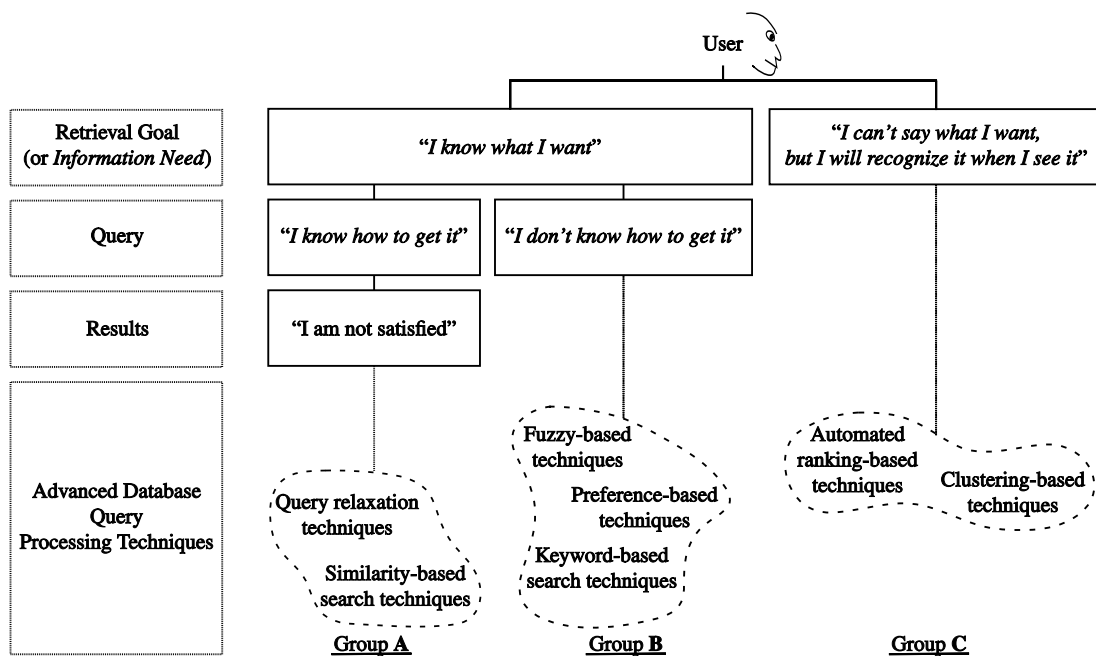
User

Retrieval Goal (or *Information Need*)

"*I know what I want*"

"*I can't say what I want, but I will recognize it when I see it*"

Query

"*I know how to get it*"

"*I don't know how to get it*"

Results

"I am not satisfied"

Advanced Database Query Processing Techniques

Query relaxation techniques

Similarity-based search techniques

Fuzzy-based techniques

Preference-based techniques

Keyword-based search techniques

Automated ranking-based techniques

Clustering-based techniques

Group **A**

Group **B**

Group **C**